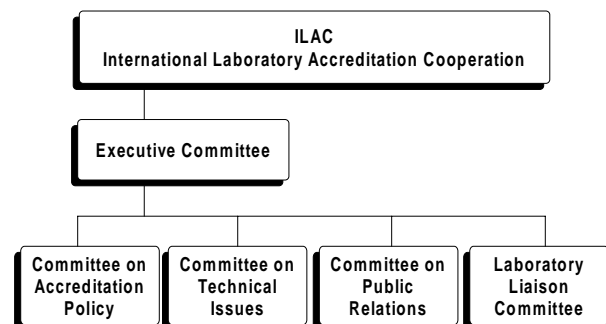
ILAC
International Laboratory Accreditation Cooperation

Executive Committee

Committee on Accreditation Policy

Committee on Technical Issues

Committee on Public Relations

Laboratory Liaison Committee